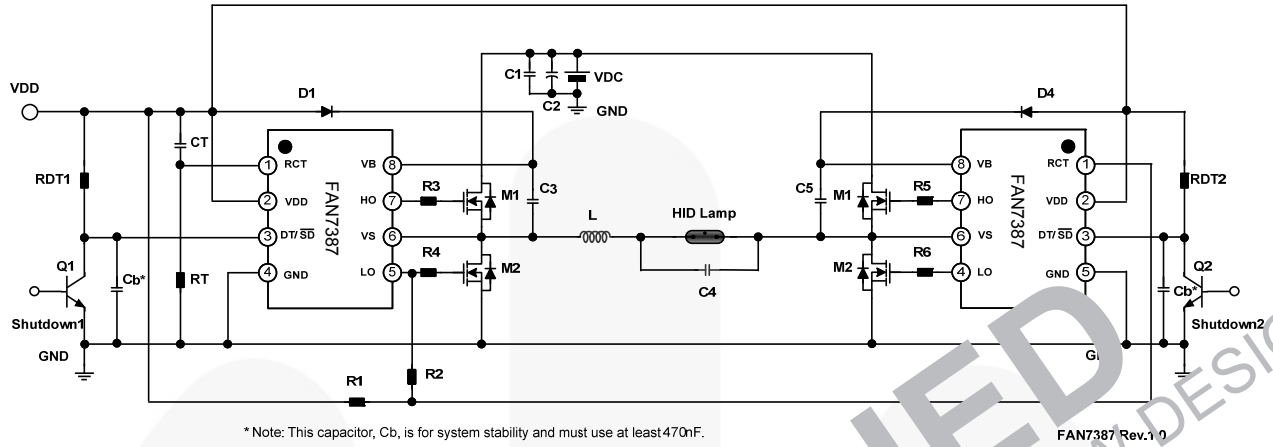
VDD
D1
CT
RDT1
Q1
Shutdown1
GND
Cb*
RT
1 RCT
2 VDD
3 DT/$\overline{SD}$
4 GND
FAN7387
8 VB
7 HO
6 VS
5 LO
R3
R4
M1
M2
C3
C1
C2
VDC
GND
L
HID Lamp
C4
R1
R2
D4
C5
M1
M2
R5
R6
8 VB
7 HO
6 VS
4 LO
FAN7387
RCT 1
VDD 2
DT/$\overline{SD}$ 3
GND 5
RDT2
Cb*
Q2
Shutdown2
GN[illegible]
* Note: This capacitor, Cb, is for system stability and must use at least 470nF.
FAN7387 Rev.1.0